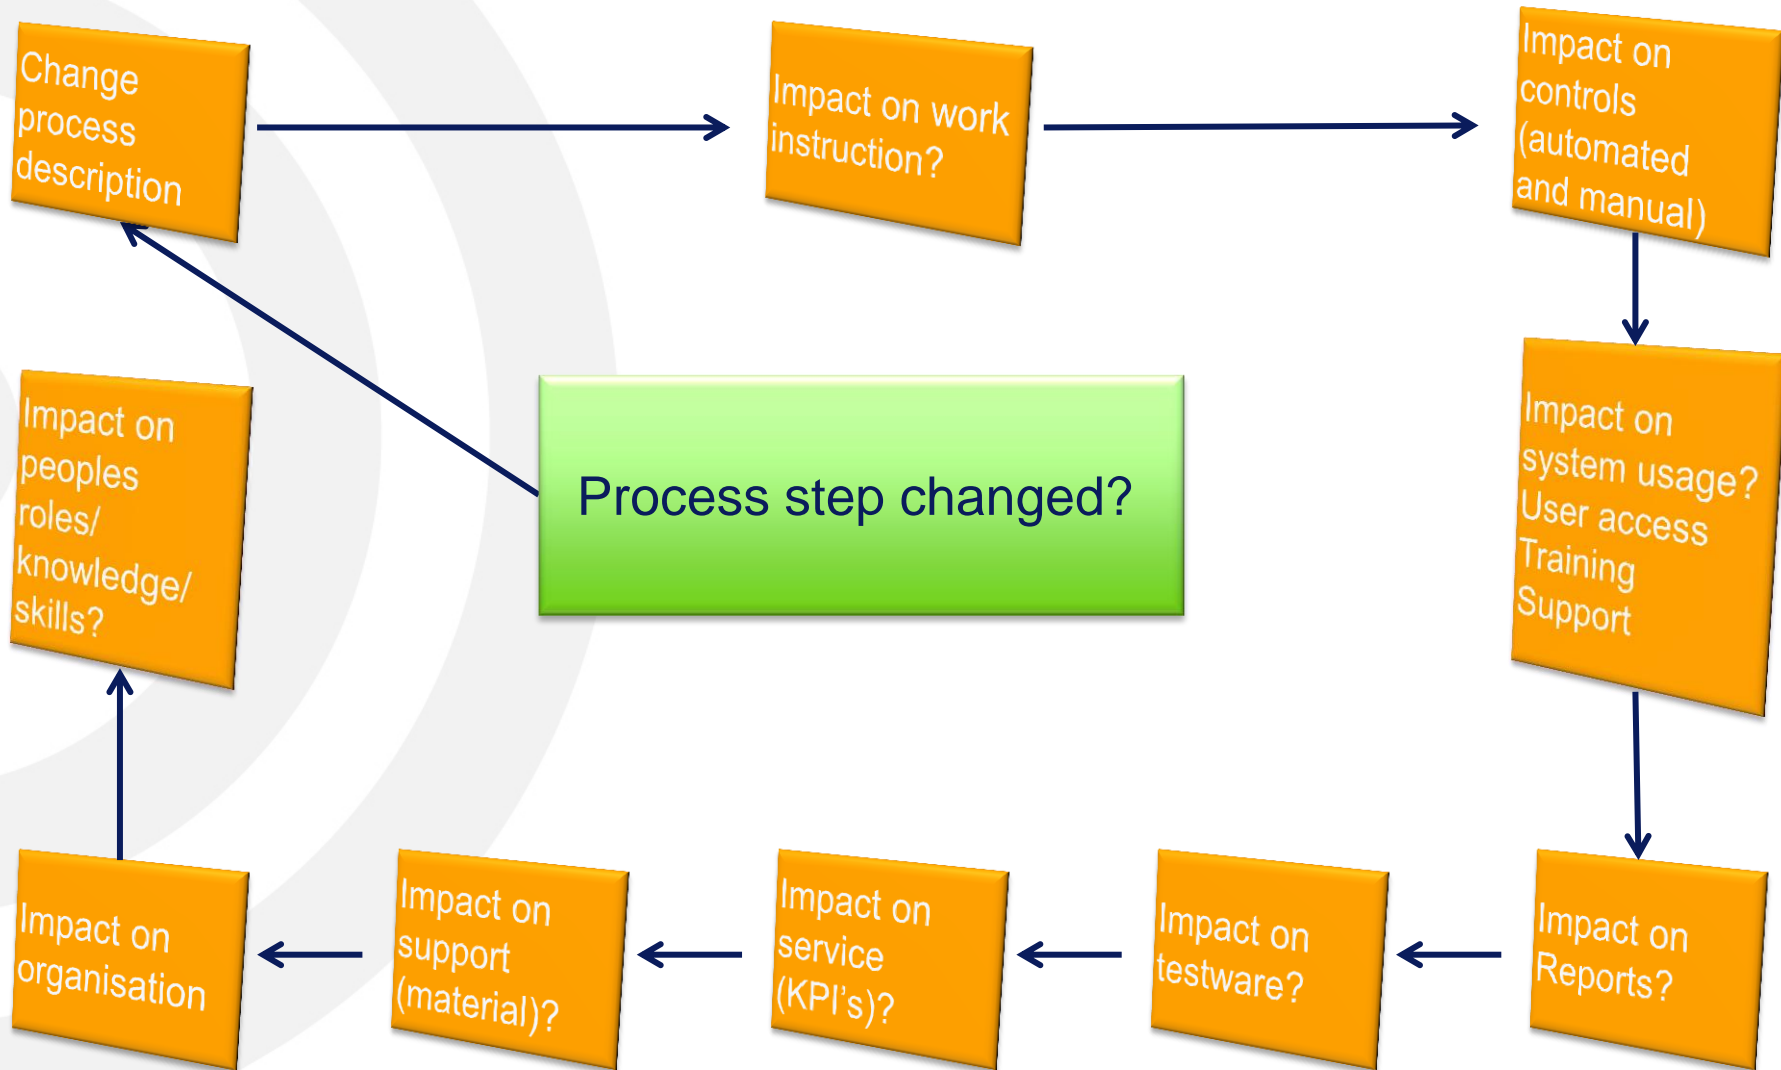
Change process description

Impact on work instruction?

Impact on controls (automated and manual)

Process step changed?

Impact on peoples roles/ knowledge/ skills?

Impact on system usage? User access Training Support

Impact on organisation

Impact on support (material)?

Impact on service (KPI's)?

Impact on testware?

Impact on Reports?